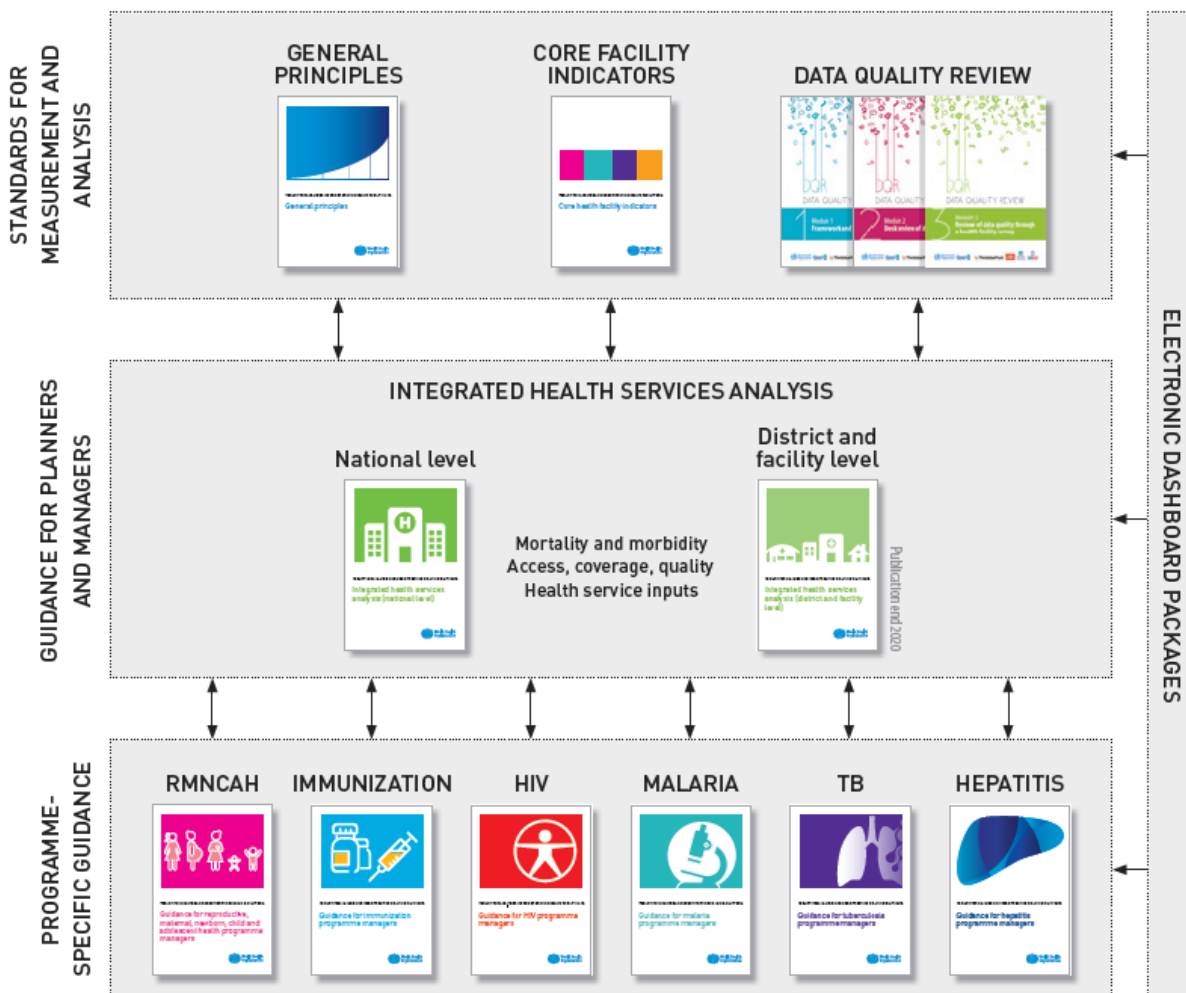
STANDARDS FOR MEASUREMENT AND ANALYSIS

GENERAL PRINCIPLES

General principles

CORE FACILITY INDICATORS

Core health facility indicators

DATA QUALITY REVIEW

DQR DATA QUALITY

1 Module 1 Framework and

DQR DATA QUALITY

2 Module 2 Desk review of d

DQR DATA QUALITY REVIEW

3 Module 3 Review of data quality through a health facility survey

GUIDANCE FOR PLANNERS AND MANAGERS

INTEGRATED HEALTH SERVICES ANALYSIS

National level

Integrated health services analysis (national level)

Mortality and morbidity
Access, coverage, quality
Health service inputs

District and facility level

Integrated health services analysis (district and facility level)

Publication end 2020

PROGRAMME-SPECIFIC GUIDANCE

RMNCAH

Guidance for reproductive, maternal, newborn, child and adolescent health programme managers

IMMUNIZATION

Guidance for immunization programme managers

HIV

Guidance for HIV programme managers

MALARIA

Guidance for malaria programme managers

TB

Guidance for tuberculosis programme managers

HEPATITIS

Guidance for hepatitis programme managers

ELECTRONIC DASHBOARD PACKAGES